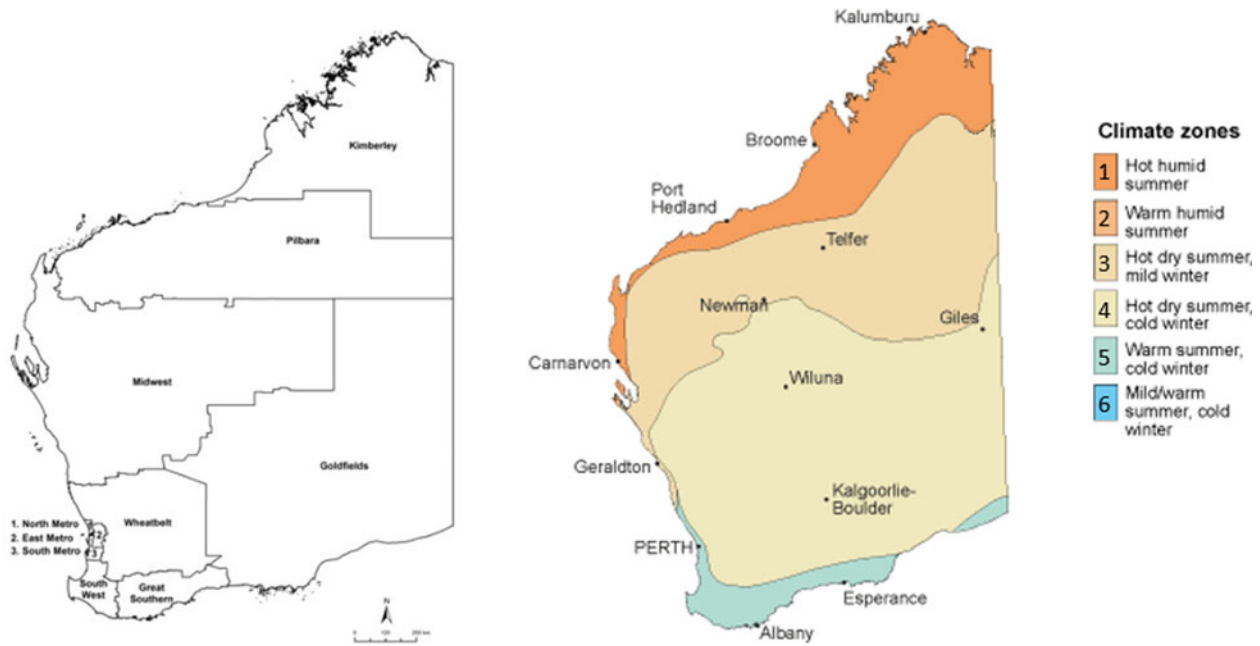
Kimberley

Pilbara

Midwest

Goldfields

Wheatbelt

1. North Metro
2. East Metro
3. South Metro

1
2
3

South West

Great Southern

N

0 100 200 km

Kalumburu

Broome

Port Hedland

Telfer

Newman

Giles

Carnarvon

Wiluna

Geraldton

Kalgoorlie-Boulder

PERTH

Esperance

Albany

Climate zones

1 Hot humid summer

2 Warm humid summer

3 Hot dry summer, mild winter

4 Hot dry summer, cold winter

5 Warm summer, cold winter

6 Mild/warm summer, cold winter